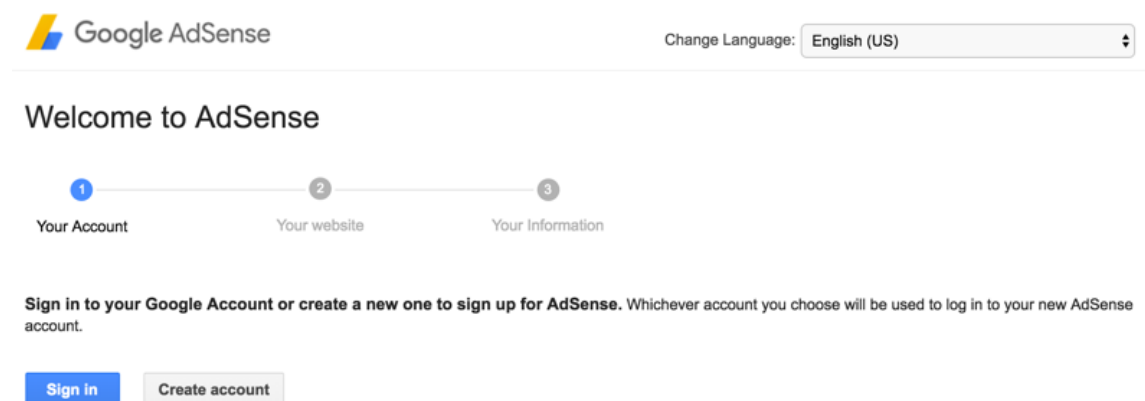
Google AdSense

Change Language: English (US)

Welcome to AdSense

1
Your Account

2
Your website

3
Your Information

**Sign in to your Google Account or create a new one to sign up for AdSense.** Whichever account you choose will be used to log in to your new AdSense account.

Sign in

Create account